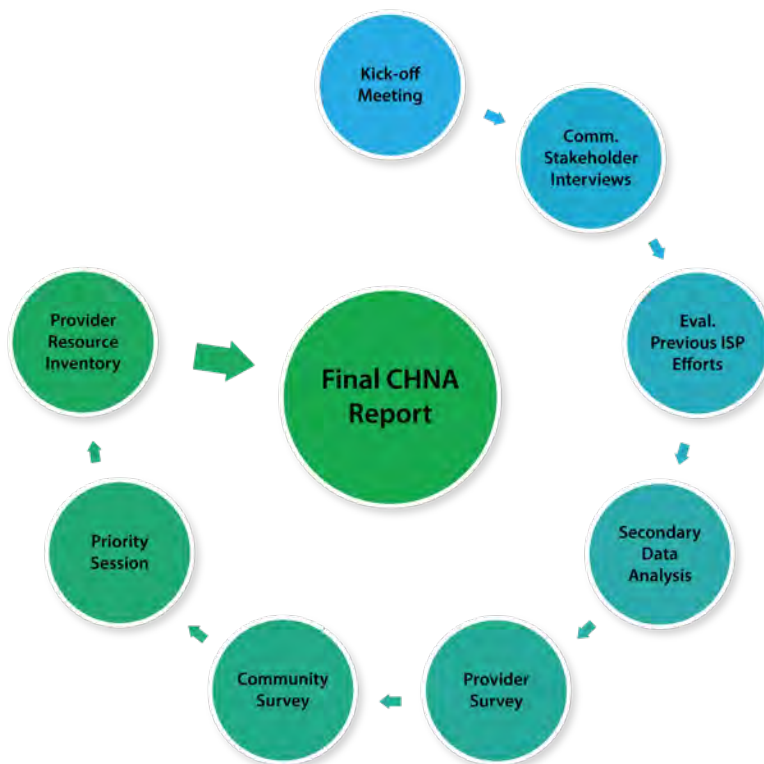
Kick-off Meeting

Comm. Stakeholder Interviews

Eval. Previous ISP Efforts

Secondary Data Analysis

Provider Survey

Community Survey

Priority Session

Provider Resource Inventory

Final CHNA Report